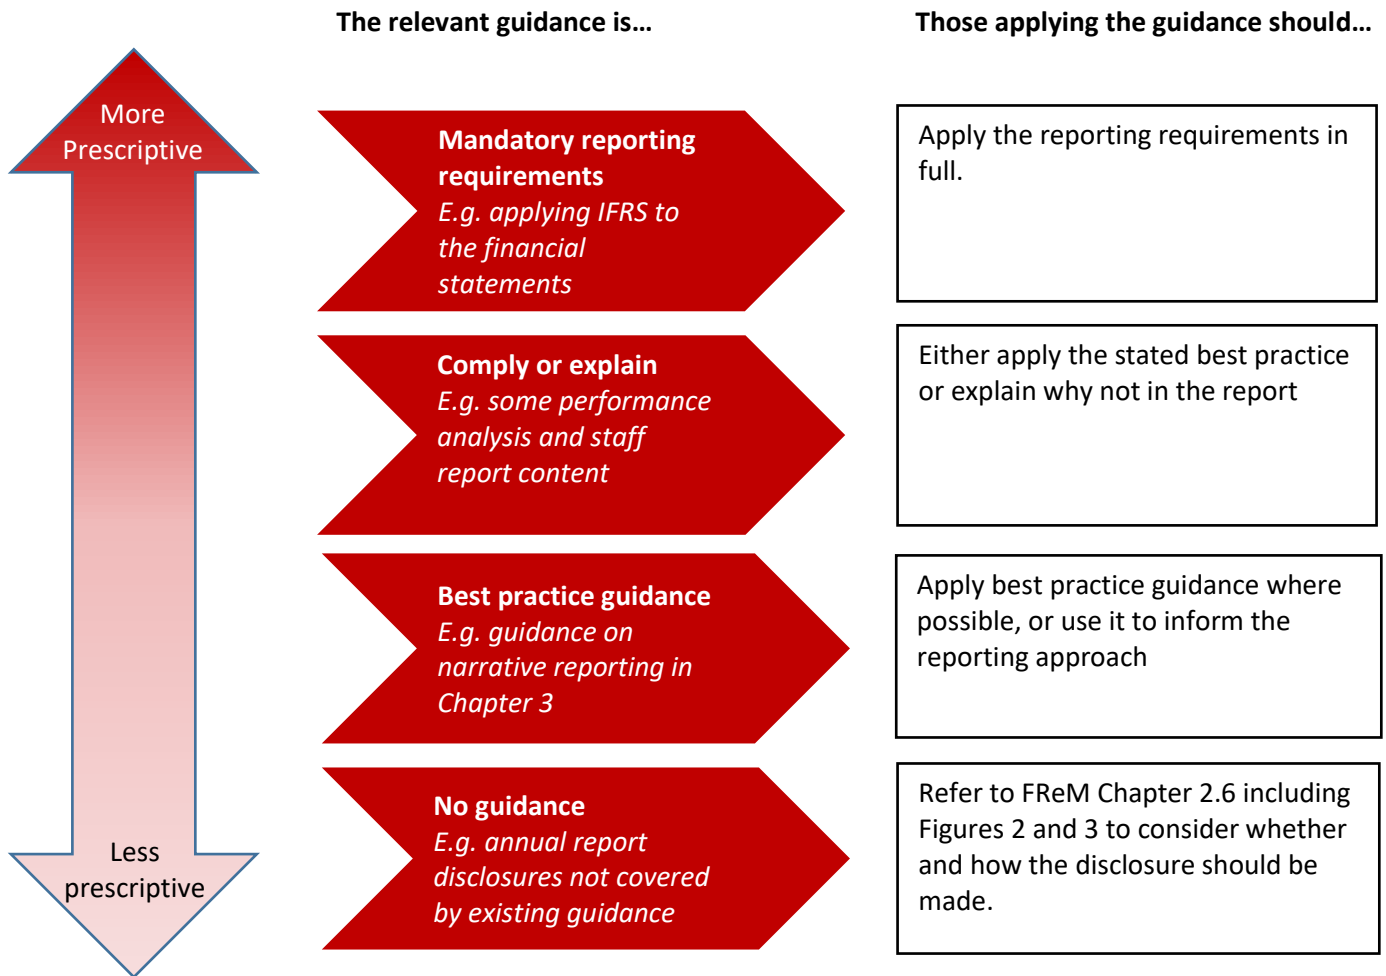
The relevant guidance is…

Those applying the guidance should…

More Prescriptive

Less prescriptive

**Mandatory reporting requirements**
*E.g. applying IFRS to the financial statements*

Apply the reporting requirements in full.

**Comply or explain**
*E.g. some performance analysis and staff report content*

Either apply the stated best practice or explain why not in the report

**Best practice guidance**
*E.g. guidance on narrative reporting in Chapter 3*

Apply best practice guidance where possible, or use it to inform the reporting approach

**No guidance**
*E.g. annual report disclosures not covered by existing guidance*

Refer to FReM Chapter 2.6 including Figures 2 and 3 to consider whether and how the disclosure should be made.